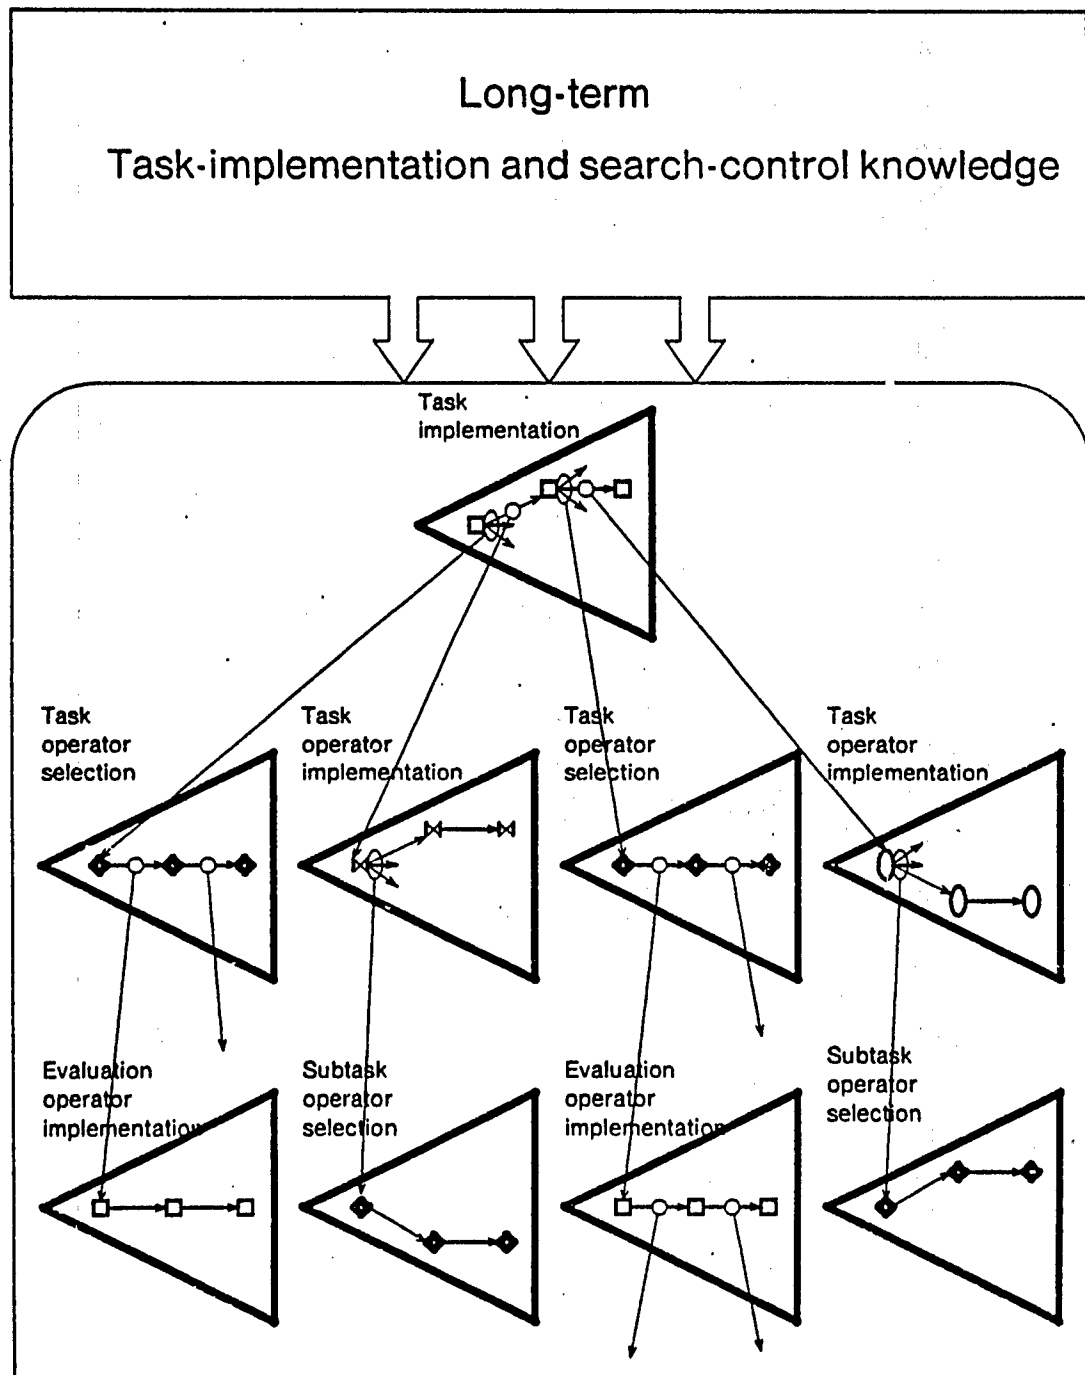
Long-term

Task-implementation and search-control knowledge

Task implementation

Task operator selection

Task operator implementation

Task operator selection

Task operator implementation

Evaluation operator implementation

Subtask operator selection

Evaluation operator implementation

Subtask operator selection